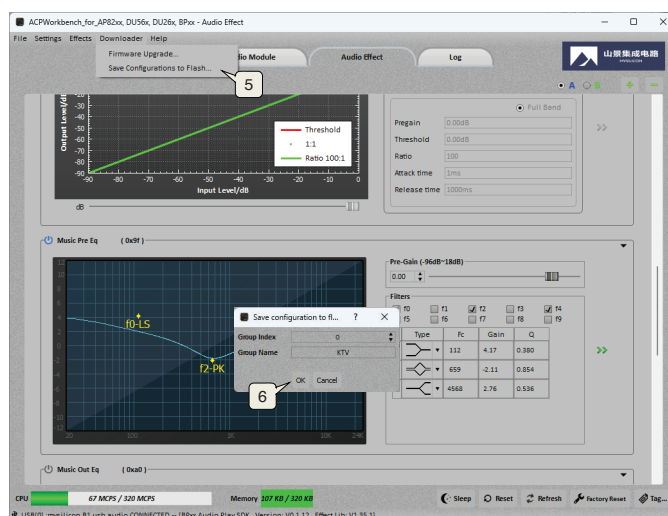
ACPWorkbench_for_AP82xx, DU56x, DU26x, BPxx - Audio Effect

File Settings Effects Downloader Help

Firmware Upgrade...
Save Configurations to Flash...

5

dio Module
Audio Effect
Log

山景集成电路

A B

Output Level/dB

Threshold
1:1
Ratio 100:1

-90 -80 -70 -60 -50 -40 -30 -20 -10 0
Input Level/dB

dB

Full Band

Pregain 0.00dB
Threshold 0.00dB
Ratio 100
Attack time 1ms
Release time 1000ms

Music Pre Eq (0x9f)

f0-LS
f2-PK

20 100 1K 10K 24K

Pre-Gain (-96dB~18dB)
0.00

Filters
f0 f1 f2 f3 f4
f5 f6 f7 f8 f9

| Type | Fc | Gain | Q |
|---|---|---|---|
| | 112 | 4.17 | 0.380 |
| | 659 | -2.11 | 0.854 |
| | 4568 | 2.76 | 0.536 |

Save configuration to fl... ?

Group Index 0
Group Name KTV

OK Cancel

6

Music Out Eq (0xa0)

CPU 67 MCPS / 320 MCPS
Memory 107 KB / 320 KB
Sleep
Reset
Refresh
Factory Reset
Tag...

USB(0):mvsilicon B1 usb audio CONNECTED -- [BPxx Audio Play SDK Version: V0.1.12 Effect Lib: V1.35.1]